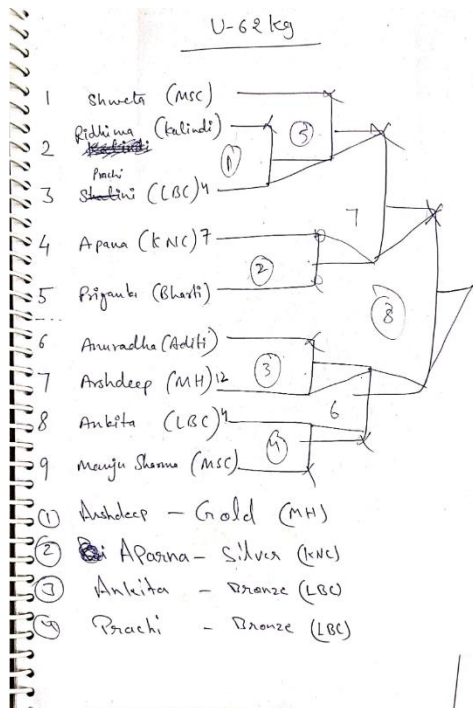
U-62 kg

1 Shweta (MSC)
2 Ridhima (kalindi) ~~Kalindi~~
3 Prachi ~~Shalini~~ (LBC)4
4 Apana (KNC)7
5 Priyanka (Bharti)
6 Anuradha (Aditi)
7 Arshdeep (MH)12
8 Ankita (LBC)4
9 Manju Sharma (MSC)

5
1
7
2
8
3
6
4

① Arshdeep – Gold (MH)
② Aparna – Silver (KNC)
③ Ankita – Bronze (LBC)
④ Prachi – Bronze (LBC)